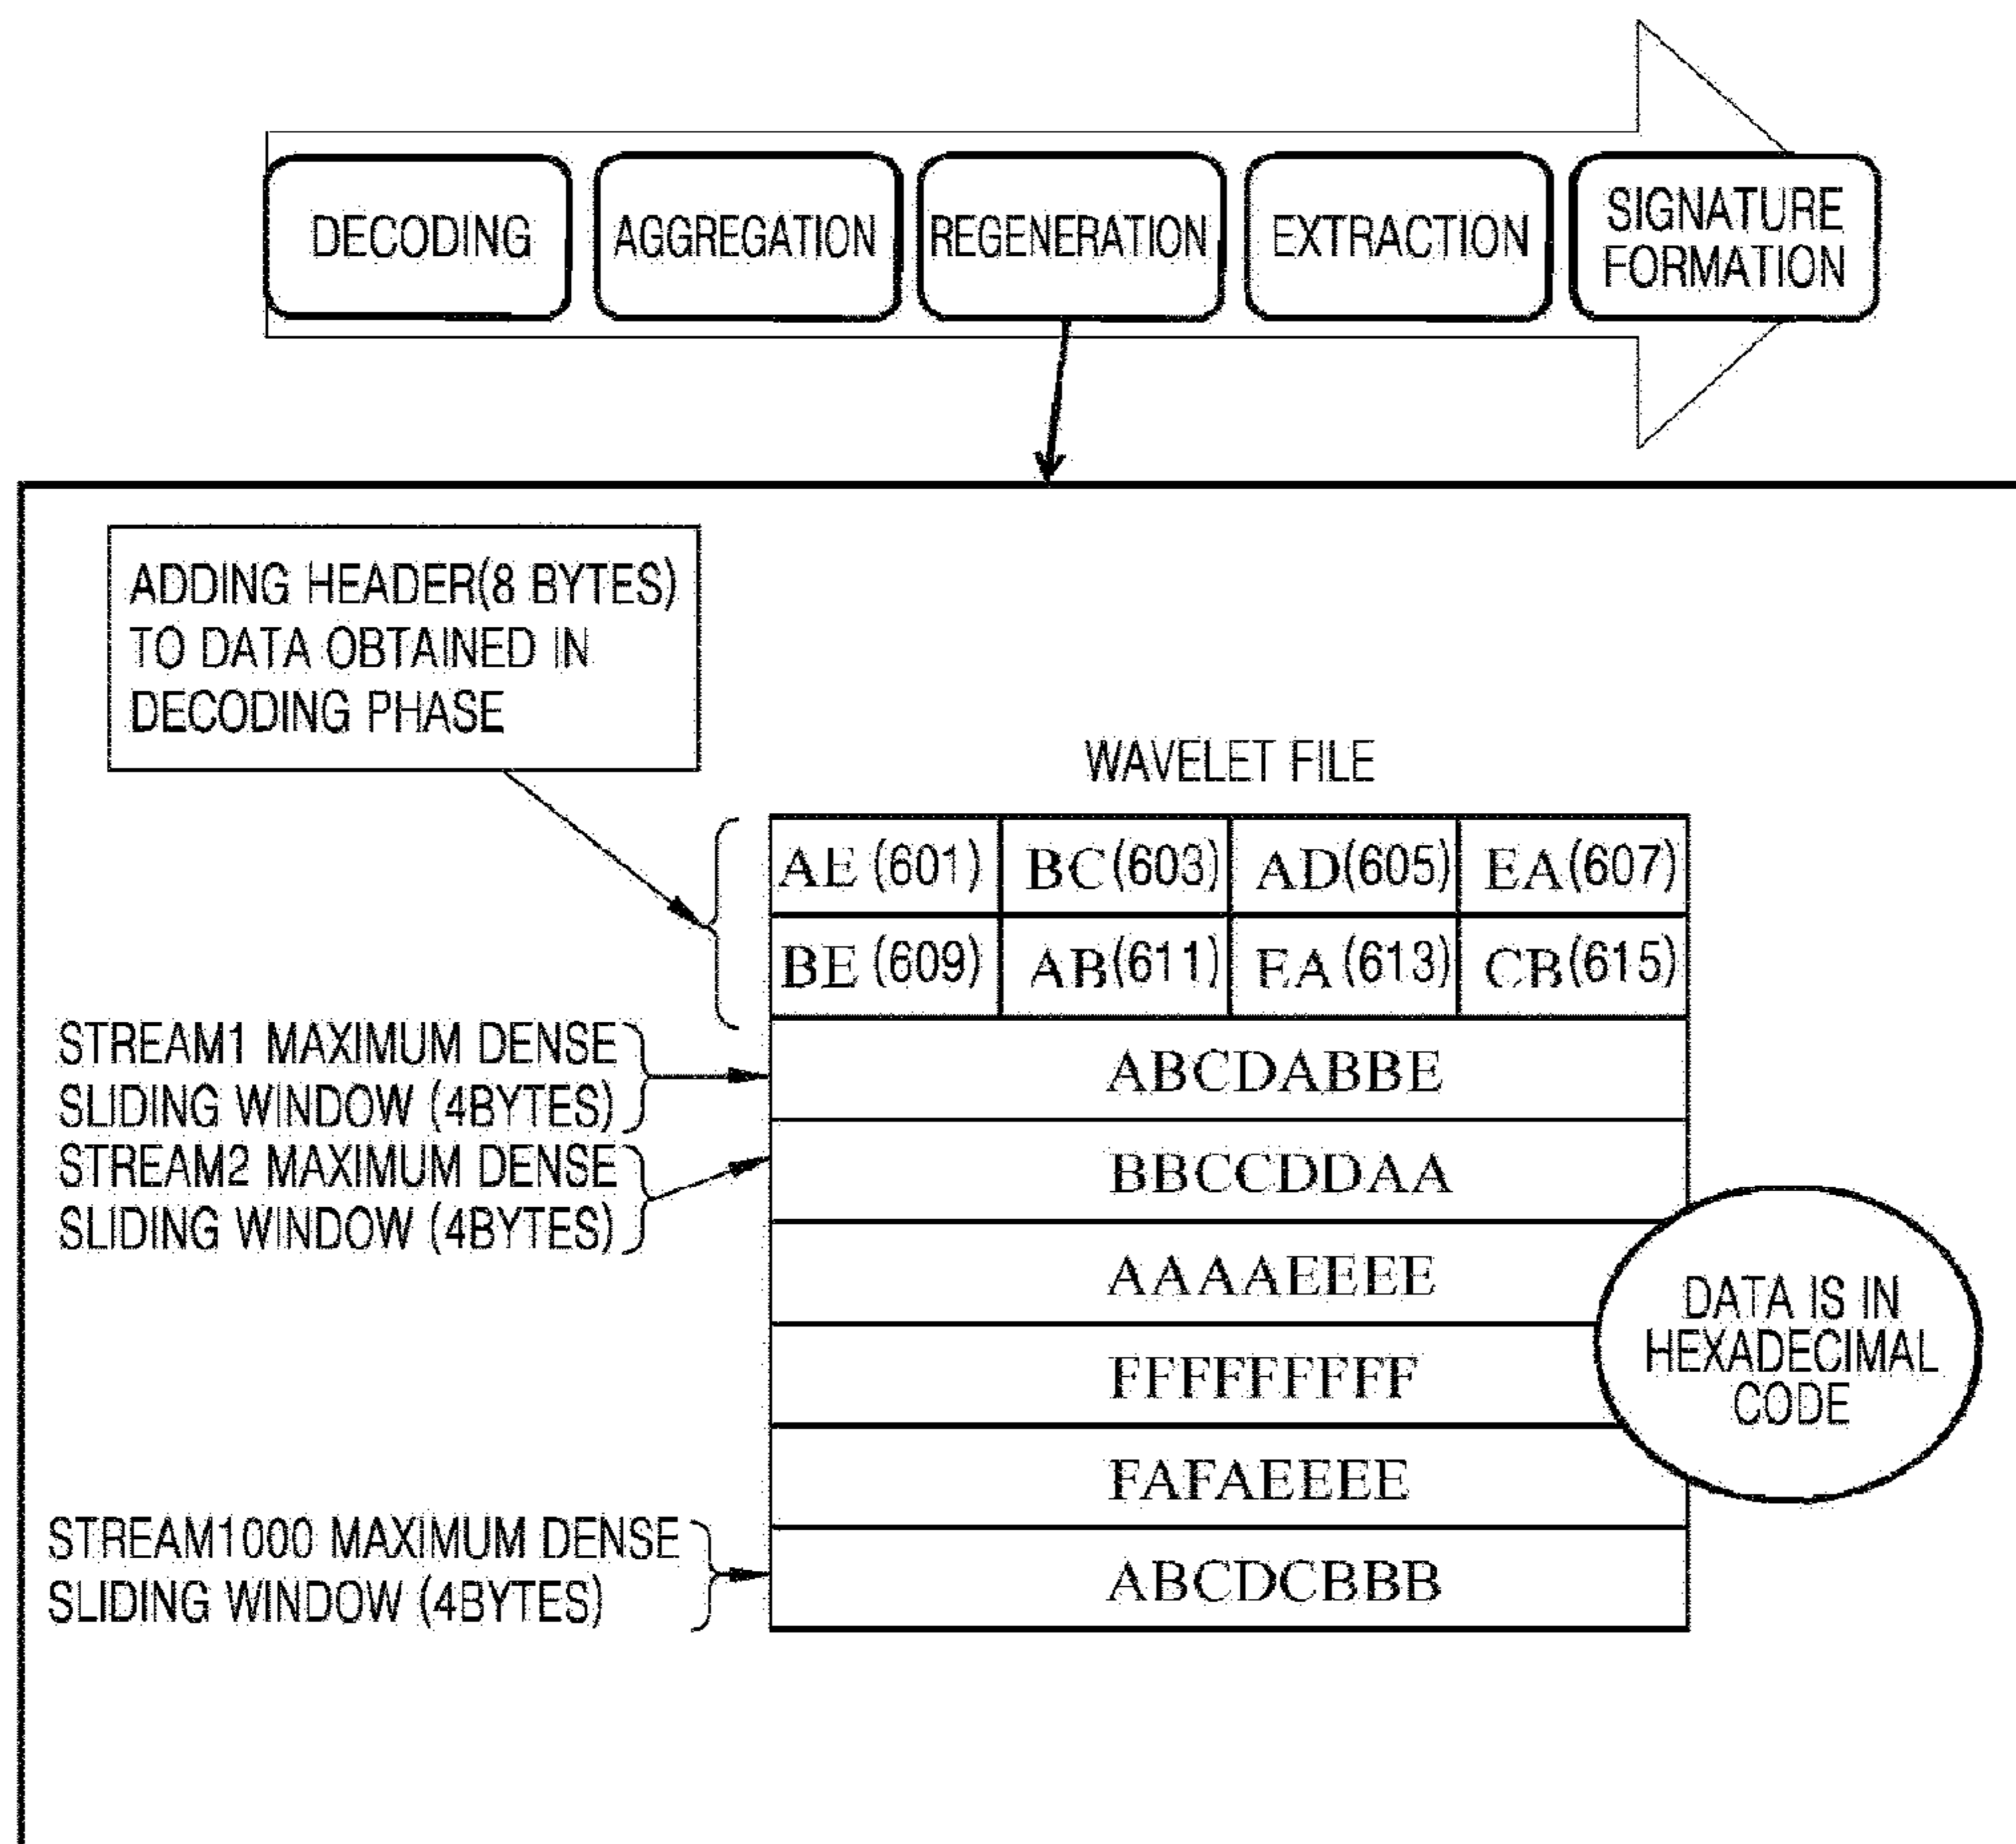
DECODING
AGGREGATION
REGENERATION
EXTRACTION
SIGNATURE FORMATION

ADDING HEADER(8 BYTES) TO DATA OBTAINED IN DECODING PHASE

WAVELET FILE

| AE (601) | BC(603) | AD(605) | EA(607) |
|---|---|---|---|
| BE (609) | AB(611) | EA (613) | CB(615) |

STREAM1 MAXIMUM DENSE SLIDING WINDOW (4BYTES)
ABCDABBE
STREAM2 MAXIMUM DENSE SLIDING WINDOW (4BYTES)
BBCCDDAA
AAAAEEEE
FFFFFFFF
FAFAEEEE
STREAM1000 MAXIMUM DENSE SLIDING WINDOW (4BYTES)
ABCDCBBB

DATA IS IN HEXADECIMAL CODE